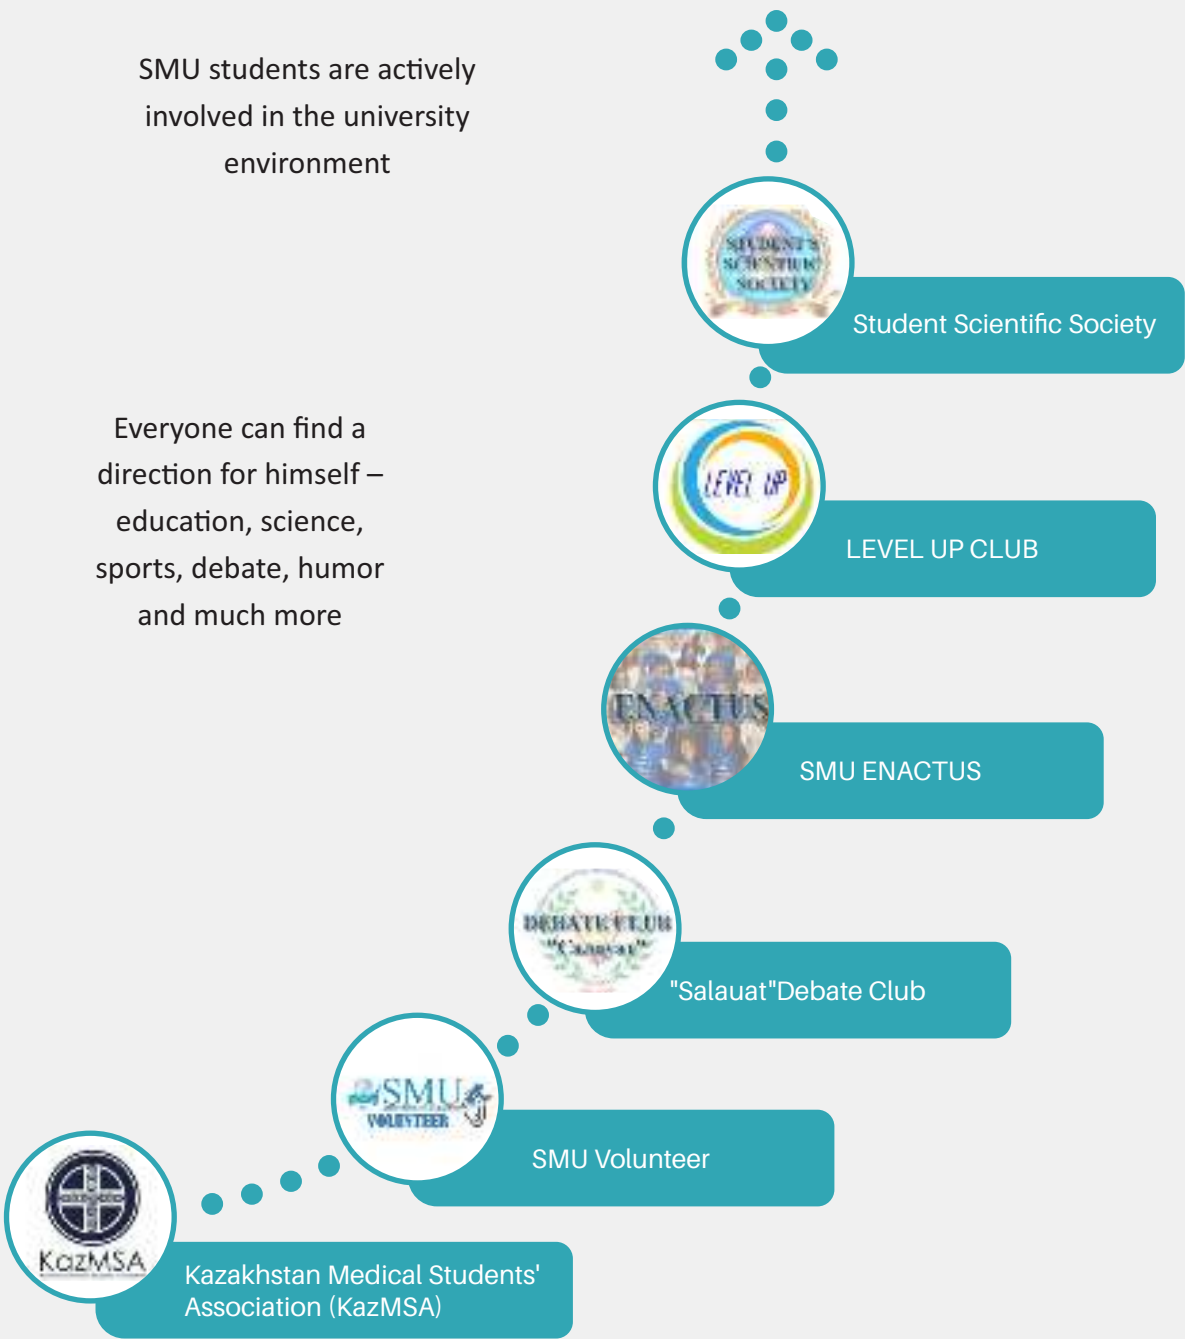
SMU students are actively involved in the university environment

STUDENT'S SCIENTIFIC SOCIETY

Student Scientific Society

Everyone can find a direction for himself – education, science, sports, debate, humor and much more

LEVEL UP

LEVEL UP CLUB

ENACTUS

SMU ENACTUS

DEBATE CLUB "Салауат"

"Salauat"Debate Club

SMU VOLUNTEER

SMU Volunteer

KazMSA

Kazakhstan Medical Students' Association (KazMSA)